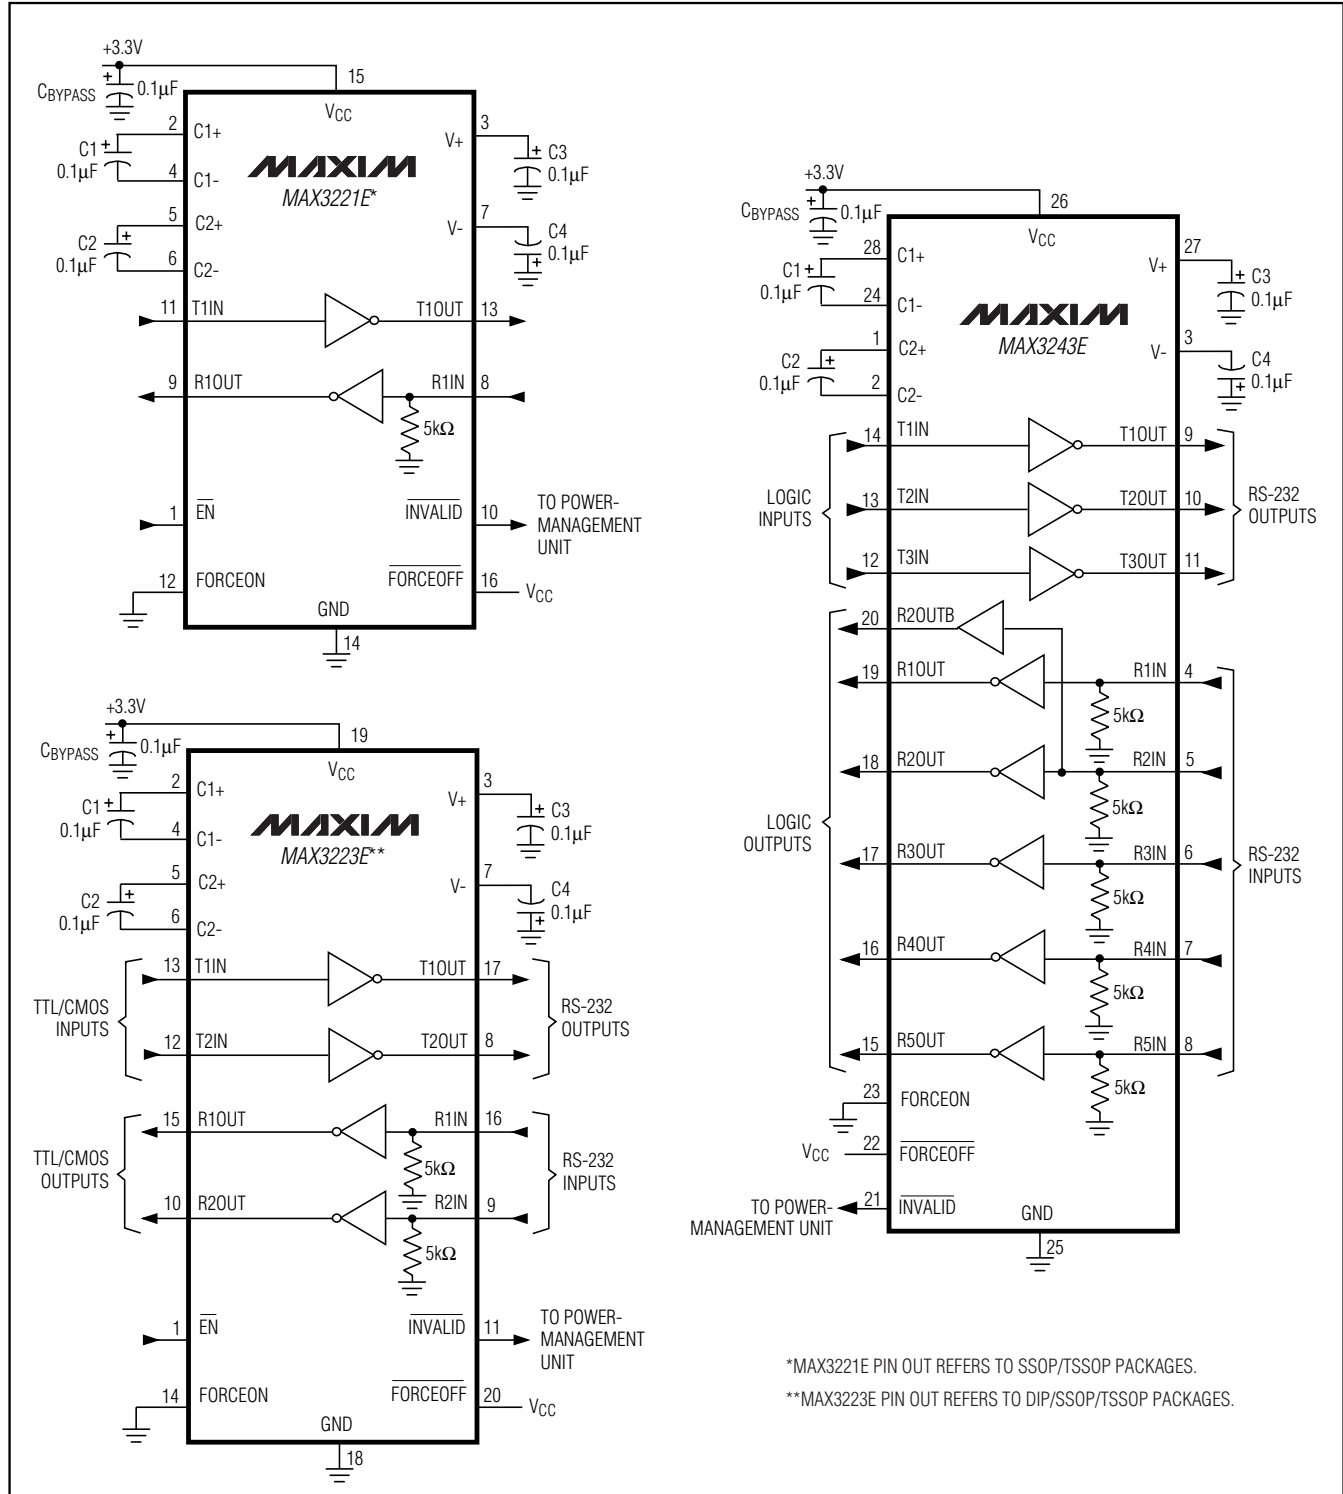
+3.3V
$C_{BYPASS}$ 0.1μF
15
$V_{CC}$
C1 0.1μF
2 C1+
4 C1-
MAXIM
MAX3221E*
V+ 3
C3 0.1μF
C2 0.1μF
5 C2+
6 C2-
V- 7
C4 0.1μF
11 T1IN
T1OUT 13
9 R1OUT
R1IN 8
5kΩ
1 $\overline{EN}$
$\overline{INVALID}$ 10
TO POWER-MANAGEMENT UNIT
12 FORCEON
$\overline{FORCEOFF}$ 16 $V_{CC}$
GND
14

+3.3V
$C_{BYPASS}$ 0.1μF
19
$V_{CC}$
C1 0.1μF
2 C1+
4 C1-
MAXIM
MAX3223E**
V+ 3
C3 0.1μF
C2 0.1μF
5 C2+
6 C2-
V- 7
C4 0.1μF
TTL/CMOS INPUTS
13 T1IN
T1OUT 17
12 T2IN
T2OUT 8
RS-232 OUTPUTS
TTL/CMOS OUTPUTS
15 R1OUT
R1IN 16
5kΩ
10 R2OUT
R2IN 9
5kΩ
RS-232 INPUTS
1 $\overline{EN}$
$\overline{INVALID}$ 11
TO POWER-MANAGEMENT UNIT
14 FORCEON
$\overline{FORCEOFF}$ 20 $V_{CC}$
GND
18

+3.3V
$C_{BYPASS}$ 0.1μF
26
$V_{CC}$
C1 0.1μF
28 C1+
24 C1-
V+ 27
C3 0.1μF
MAXIM
MAX3243E
C2 0.1μF
1 C2+
2 C2-
V- 3
C4 0.1μF
LOGIC INPUTS
14 T1IN
T1OUT 9
13 T2IN
T2OUT 10
12 T3IN
T3OUT 11
RS-232 OUTPUTS
LOGIC OUTPUTS
20 R2OUTB
19 R1OUT
R1IN 4
5kΩ
18 R2OUT
R2IN 5
5kΩ
17 R3OUT
R3IN 6
5kΩ
16 R4OUT
R4IN 7
5kΩ
15 R5OUT
R5IN 8
5kΩ
RS-232 INPUTS
23 FORCEON
$V_{CC}$ 22 $\overline{FORCEOFF}$
TO POWER-MANAGEMENT UNIT 21 $\overline{INVALID}$
GND
25

*MAX3221E PIN OUT REFERS TO SSOP/TSSOP PACKAGES.
**MAX3223E PIN OUT REFERS TO DIP/SSOP/TSSOP PACKAGES.